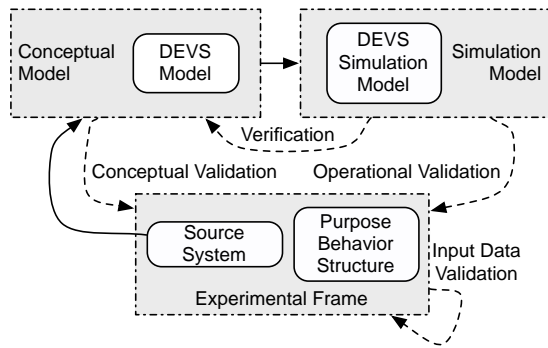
Conceptual Model

DEVS Model

DEVS Simulation Model

Simulation Model

Verification

Conceptual Validation

Operational Validation

Source System

Purpose Behavior Structure

Input Data Validation

Experimental Frame